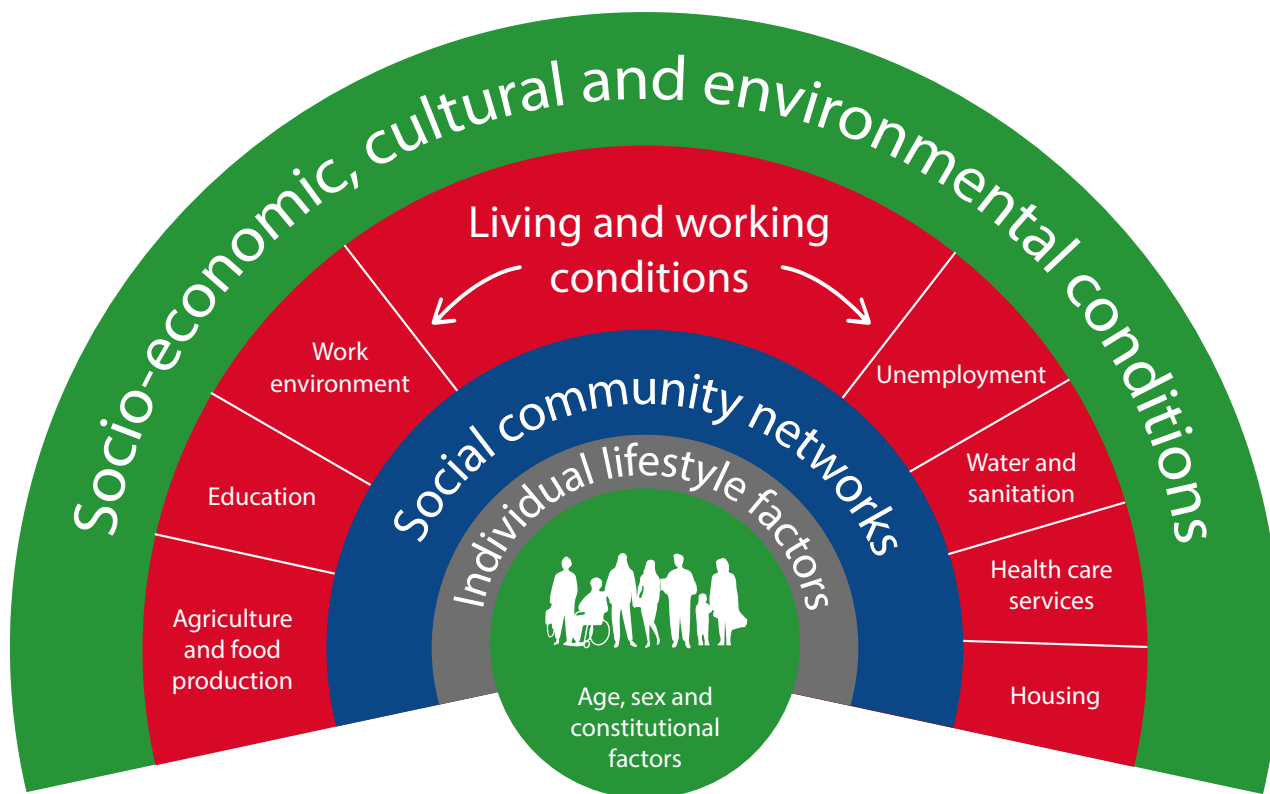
Socio-economic, cultural and environmental conditions

Living and working conditions

Work environment

Education

Agriculture and food production

Unemployment

Water and sanitation

Health care services

Housing

Social community networks

Individual lifestyle factors

Age, sex and constitutional factors